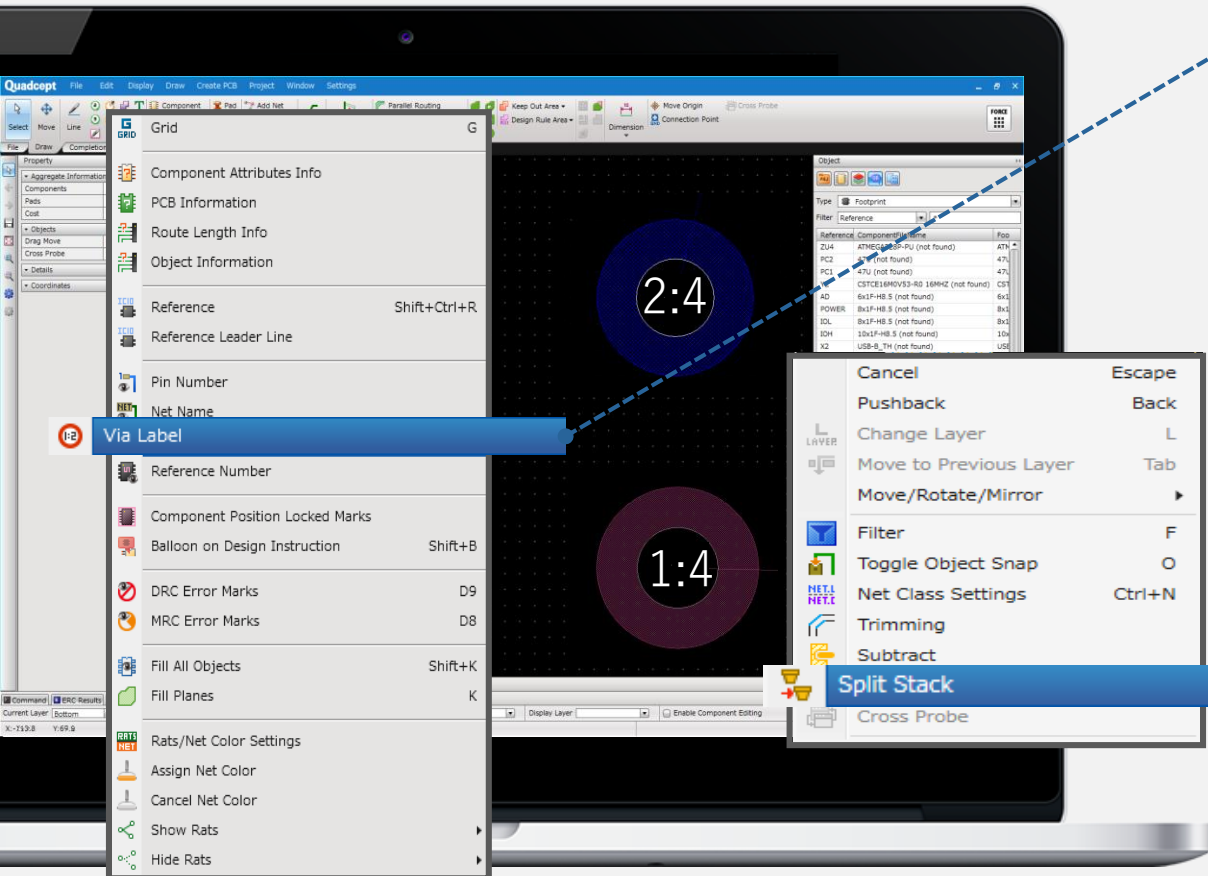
Quadcept File Edit Display Draw Create PCB Project Window Settings

Select Move Line Component Pad Add Net Parallel Routing Keep Out Area Design Rule Area Dimension Move Origin Connection Point Cross Probe FORCE

File Draw Completion

Property
Aggregate Information
Components
Pads
Cost
Objects
Drag Move
Cross Probe
Details
Coordinates

Grid G
Component Attributes Info
PCB Information
Route Length Info
Object Information
Reference Shift+Ctrl+R
Reference Leader Line
Pin Number
Net Name
Via Label
Reference Number
Component Position Locked Marks
Balloon on Design Instruction Shift+B
DRC Error Marks D9
MRC Error Marks D8
Fill All Objects Shift+K
Fill Planes K
Rats/Net Color Settings
Assign Net Color
Cancel Net Color
Show Rats
Hide Rats

2:4
1:4

Object
Type Footprint
Filter Reference

| Reference | ComponentFile Name | Foo |
|---|---|---|
| ZU4 | ATMEG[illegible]P-PU (not found) | ATM |
| PC2 | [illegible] (not found) | 47U |
| PC1 | 47U (not found) | 47U |
| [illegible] | CSTCE16M0V53-R0 16MHZ (not found) | CST |
| AD | 6x1F-H8.5 (not found) | 6x1 |
| POWER | 8x1F-H8.5 (not found) | 8x1 |
| IOL | 8x1F-H8.5 (not found) | 8x1 |
| IOH | 10x1F-H8.5 (not found) | 10x |
| X2 | USB-B_TH (not found) | USE |

Cancel Escape
Pushback Back
Change Layer L
Move to Previous Layer Tab
Move/Rotate/Mirror
Filter F
Toggle Object Snap O
Net Class Settings Ctrl+N
Trimming
Subtract
Split Stack
Cross Probe

Command ERC Results
Current Layer Bottom
X:-713.8 Y:69.9
Display Layer Enable Component Editing